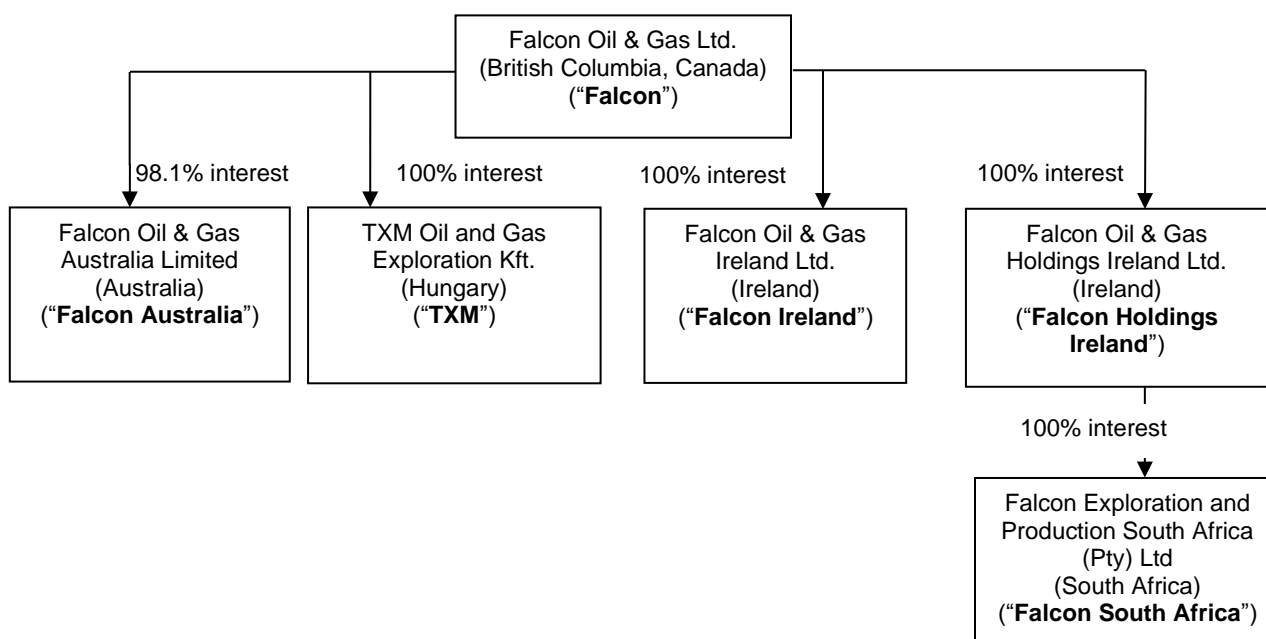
Falcon Oil & Gas Ltd.
(British Columbia, Canada)
("Falcon")

98.1% interest

Falcon Oil & Gas Australia Limited
(Australia)
("Falcon Australia")

100% interest

TXM Oil and Gas Exploration Kft.
(Hungary)
("TXM")

100% interest

Falcon Oil & Gas Ireland Ltd.
(Ireland)
("Falcon Ireland")

100% interest

Falcon Oil & Gas Holdings Ireland Ltd.
(Ireland)
("Falcon Holdings Ireland")

100% interest

Falcon Exploration and Production South Africa (Pty) Ltd
(South Africa)
("Falcon South Africa")